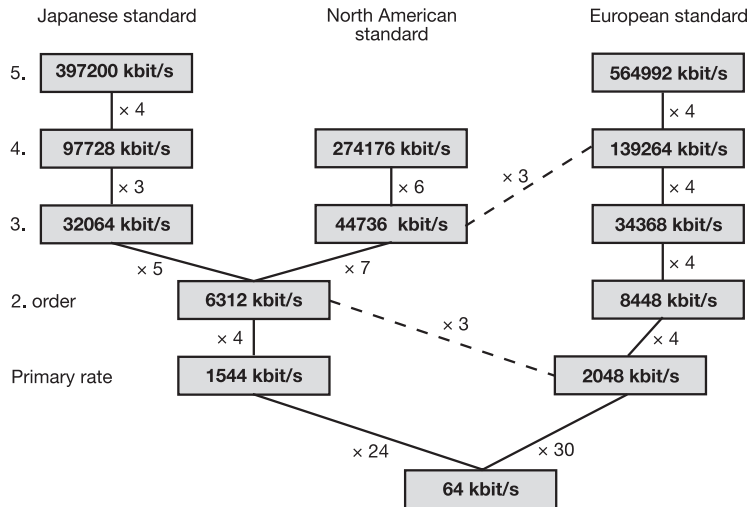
Japanese standard

North American standard

European standard

5. 397200 kbit/s

564992 kbit/s

× 4

× 4

4. 97728 kbit/s

274176 kbit/s

139264 kbit/s

× 3

× 6

× 3

× 4

3. 32064 kbit/s

44736 kbit/s

34368 kbit/s

× 5

× 7

× 4

2. order

6312 kbit/s

8448 kbit/s

× 4

× 3

× 4

Primary rate

1544 kbit/s

2048 kbit/s

× 24

× 30

64 kbit/s